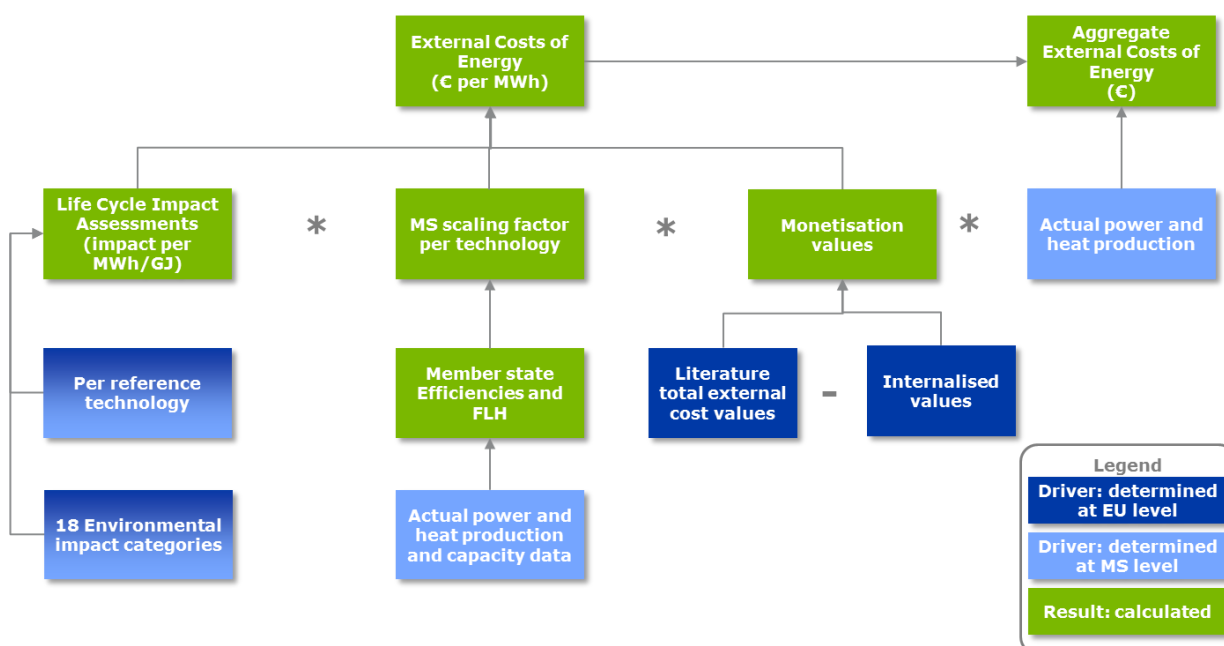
External Costs of Energy (€ per MWh)

Aggregate External Costs of Energy (€)

Life Cycle Impact Assessments (impact per MWh/GJ)

*

MS scaling factor per technology

*

Monetisation values

*

Actual power and heat production

Per reference technology

Member state Efficiencies and FLH

Literature total external cost values

-

Internalised values

18 Environmental impact categories

Actual power and heat production and capacity data

Legend

Driver: determined at EU level

Driver: determined at MS level

Result: calculated